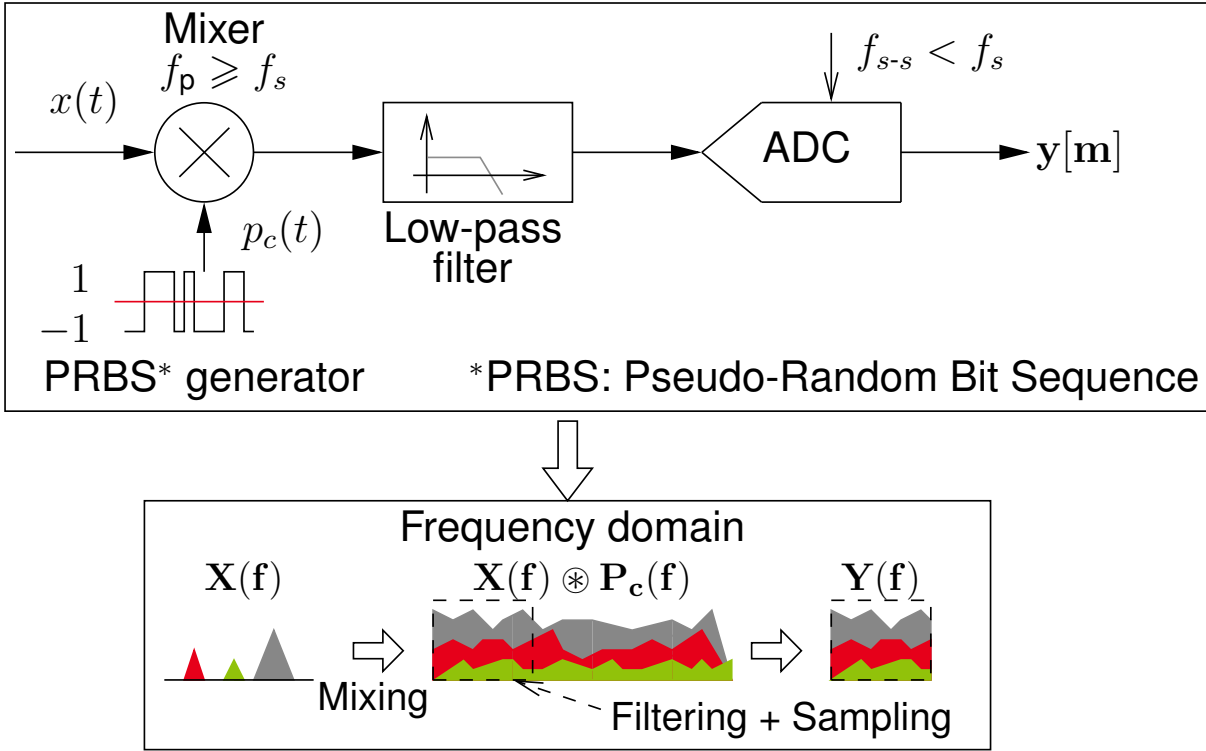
Mixer
$f_{\mathsf{p}} \geqslant f_s$

$x(t)$

$f_{s\text{-}s} < f_s$

ADC

$\mathbf{y}[\mathbf{m}]$

$p_c(t)$

Low-pass filter

1

$-1$

PRBS* generator

*PRBS: Pseudo-Random Bit Sequence

Frequency domain

$\mathbf{X}(\mathbf{f})$

$\mathbf{X}(\mathbf{f}) \circledast \mathbf{P_c}(\mathbf{f})$

$\mathbf{Y}(\mathbf{f})$

Mixing

Filtering + Sampling